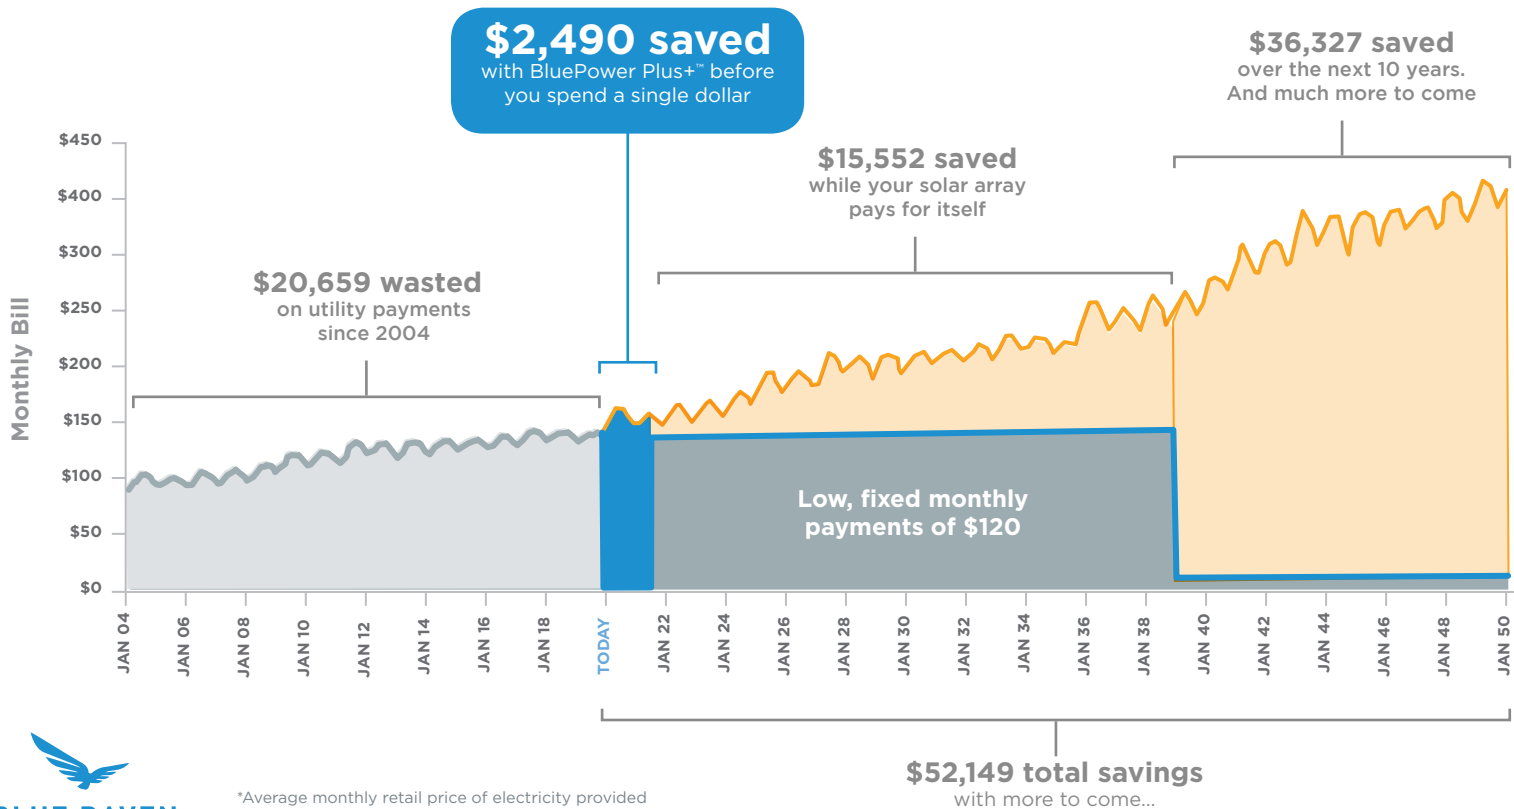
$2,490 saved
with BluePower Plus+™ before you spend a single dollar

$36,327 saved
over the next 10 years. And much more to come

$15,552 saved
while your solar array pays for itself

$20,659 wasted
on utility payments since 2004

Low, fixed monthly payments of $120

Monthly Bill

$450
$400
$300
$250
$200
$150
$100
$50
$0

JAN 04
JAN 06
JAN 08
JAN 10
JAN 12
JAN 14
JAN 16
JAN 18
TODAY
JAN 22
JAN 24
JAN 26
JAN 28
JAN 30
JAN 32
JAN 34
JAN 36
JAN 38
JAN 40
JAN 42
JAN 44
JAN 46
JAN 48
JAN 50

$52,149 total savings
with more to come...

*Average monthly retail price of electricity provided

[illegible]